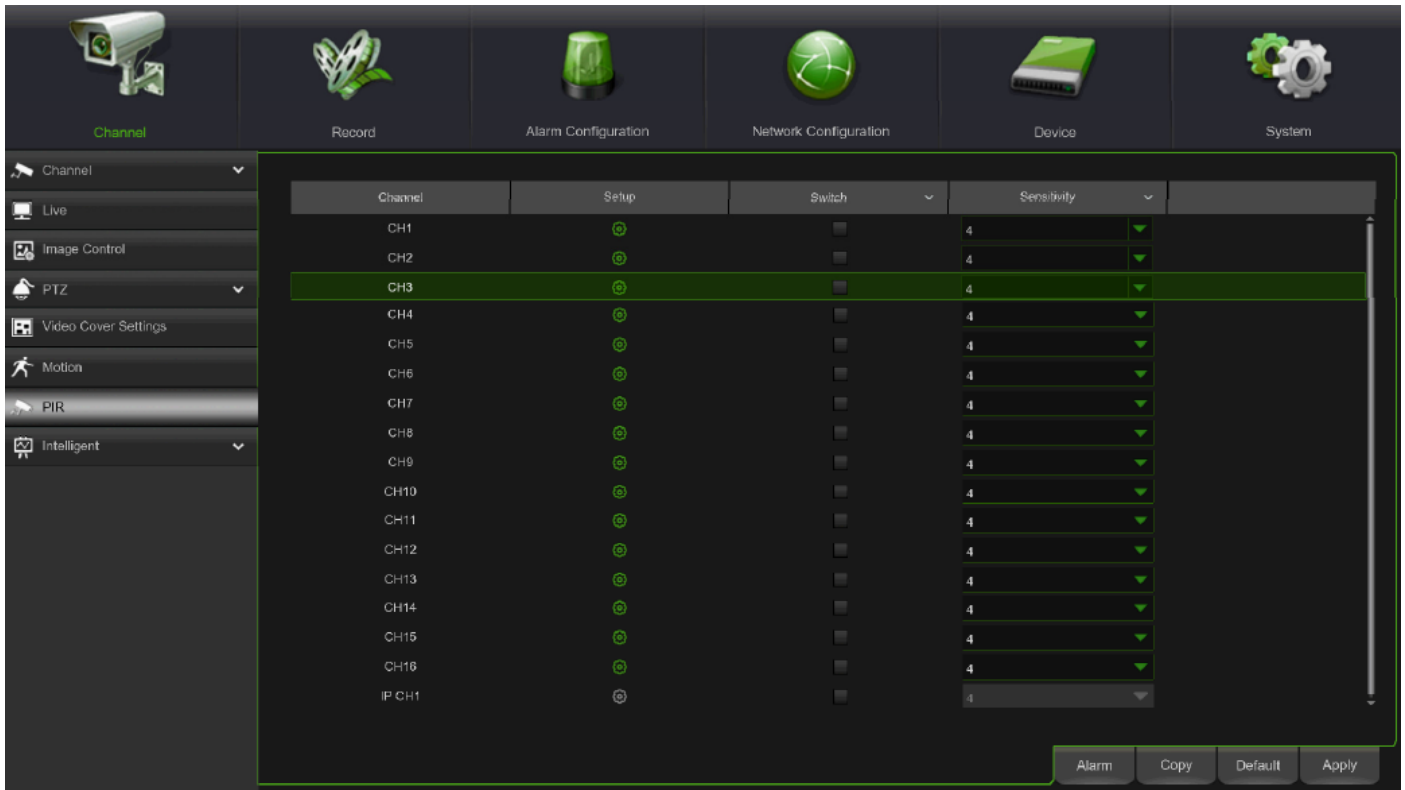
Channel
Record
Alarm Configuration
Network Configuration
Device
System

Channel
Live
Image Control
PTZ
Video Cover Settings
Motion
PIR
Intelligent

| Channel | Setup | Switch | Sensitivity |
|---|---|---|---|
| CH1 | | | 4 |
| CH2 | | | 4 |
| CH3 | | | 4 |
| CH4 | | | 4 |
| CH5 | | | 4 |
| CH6 | | | 4 |
| CH7 | | | 4 |
| CH8 | | | 4 |
| CH9 | | | 4 |
| CH10 | | | 4 |
| CH11 | | | 4 |
| CH12 | | | 4 |
| CH13 | | | 4 |
| CH14 | | | 4 |
| CH15 | | | 4 |
| CH16 | | | 4 |
| IP CH1 | | | 4 |

Alarm
Copy
Default
Apply